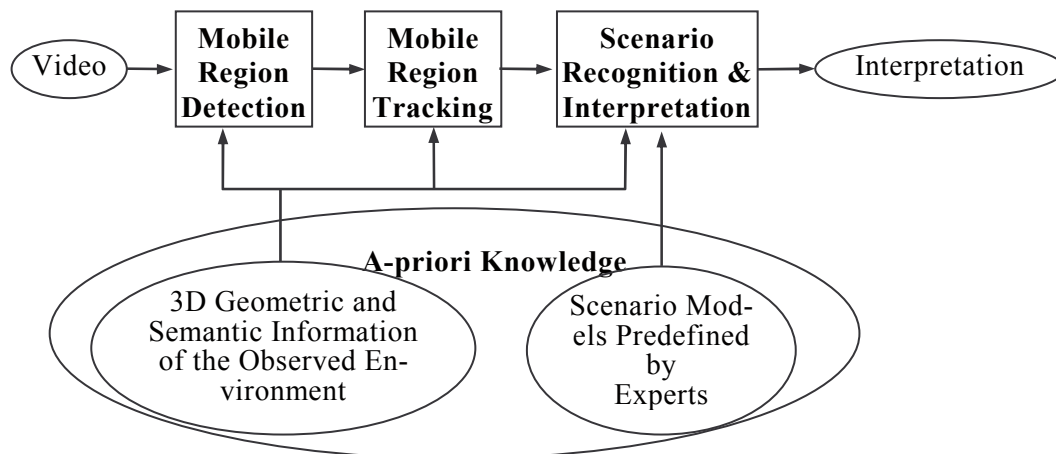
Video

Mobile Region Detection

Mobile Region Tracking

Scenario Recognition & Interpretation

Interpretation

A-priori Knowledge

3D Geometric and Semantic Information of the Observed Environment

Scenario Models Predefined by Experts